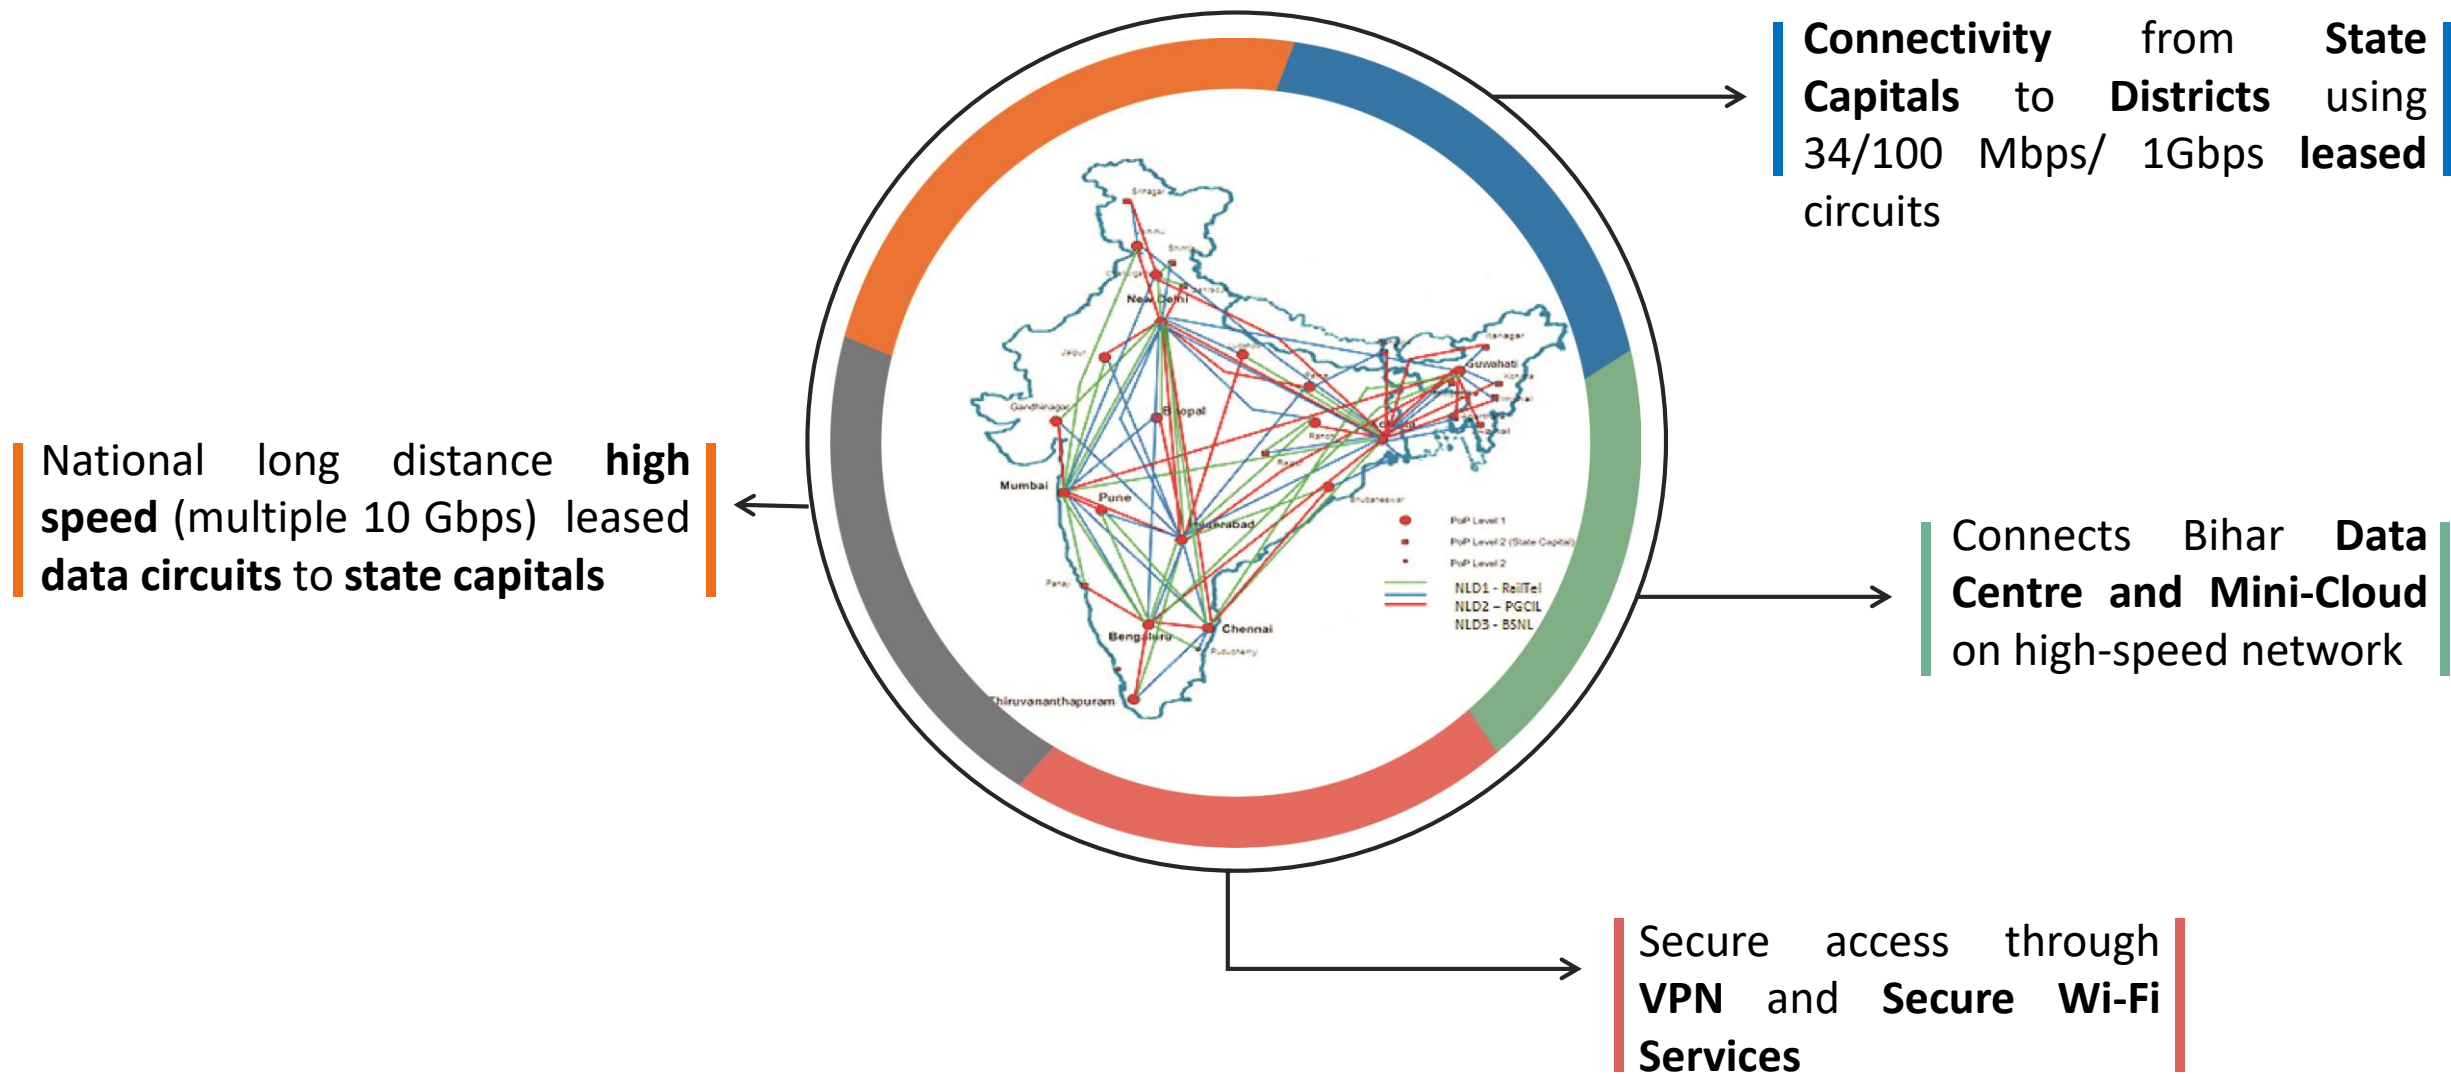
**Connectivity** from **State Capitals** to **Districts** using 34/100 Mbps/ 1Gbps **leased** circuits

National long distance **high speed** (multiple 10 Gbps) leased **data circuits** to **state capitals**

Srinagar

New Delhi

Jaipur

Gandhinagar

Bhopal

Mumbai

Pune

Hyderabad

Panaji

Bengaluru

Chennai

Puducherry

Thiruvananthapuram

Guwahati

Ranchi

Bhubaneswar

Kolkata

PoP Level 1

PoP Level 2 (State Capital)

PoP Level 2

NLD1 - RailTel

NLD2 – PGCIL

NLD3 - BSNL

Connects Bihar **Data Centre and Mini-Cloud** on high-speed network

Secure access through **VPN** and **Secure Wi-Fi Services**